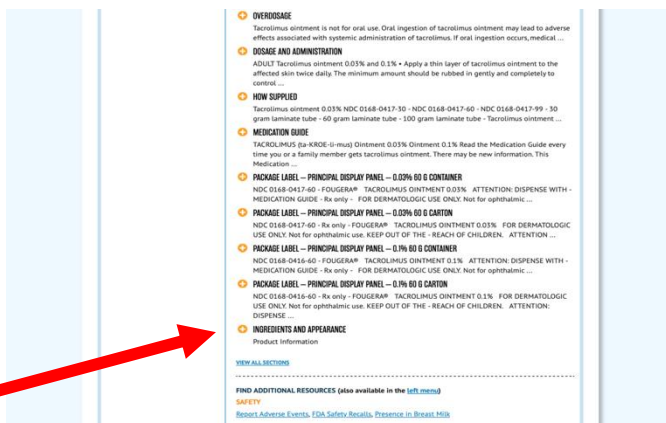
OVERDOSAGE
Tacrolimus ointment is not for oral use. Oral ingestion of tacrolimus ointment may lead to adverse effects associated with systemic administration of tacrolimus. If oral ingestion occurs, medical ...

DOSAGE AND ADMINISTRATION
ADULT Tacrolimus ointment 0.03% and 0.1% • Apply a thin layer of tacrolimus ointment to the affected skin twice daily. The minimum amount should be rubbed in gently and completely to control ...

HOW SUPPLIED
Tacrolimus ointment 0.03% NDC 0168-0417-30 - NDC 0168-0417-60 - NDC 0168-0417-99 - 30 gram laminate tube - 60 gram laminate tube - 100 gram laminate tube - Tacrolimus ointment ...

MEDICATION GUIDE
TACROLIMUS (ta-KROE-li-mus) Ointment 0.03% Ointment 0.1% Read the Medication Guide every time you or a family member gets tacrolimus ointment. There may be new information. This Medication ...

PACKAGE LABEL – PRINCIPAL DISPLAY PANEL – 0.03% 60 G CONTAINER
NDC 0168-0417-60 - FOUGERA® TACROLIMUS OINTMENT 0.03% ATTENTION: DISPENSE WITH - MEDICATION GUIDE - Rx only - FOR DERMATOLOGIC USE ONLY. Not for ophthalmic ...

PACKAGE LABEL – PRINCIPAL DISPLAY PANEL – 0.03% 60 G CARTON
NDC 0168-0417-60 - Rx only - FOUGERA® TACROLIMUS OINTMENT 0.03% FOR DERMATOLOGIC USE ONLY. Not for ophthalmic use. KEEP OUT OF THE - REACH OF CHILDREN. ATTENTION ...

PACKAGE LABEL – PRINCIPAL DISPLAY PANEL – 0.1% 60 G CONTAINER
NDC 0168-0416-60 - FOUGERA® TACROLIMUS OINTMENT 0.1% ATTENTION: DISPENSE WITH - MEDICATION GUIDE - Rx only - FOR DERMATOLOGIC USE ONLY. Not for ophthalmic ...

PACKAGE LABEL – PRINCIPAL DISPLAY PANEL – 0.1% 60 G CARTON
NDC 0168-0416-60 - Rx only - FOUGERA® TACROLIMUS OINTMENT 0.1% FOR DERMATOLOGIC USE ONLY. Not for ophthalmic use. KEEP OUT OF THE - REACH OF CHILDREN. ATTENTION: DISPENSE ...

INGREDIENTS AND APPEARANCE
Product Information

VIEW ALL SECTIONS

FIND ADDITIONAL RESOURCES (also available in the left menu)
SAFETY
Report Adverse Events, FDA Safety Recalls, Presence in Breast Milk